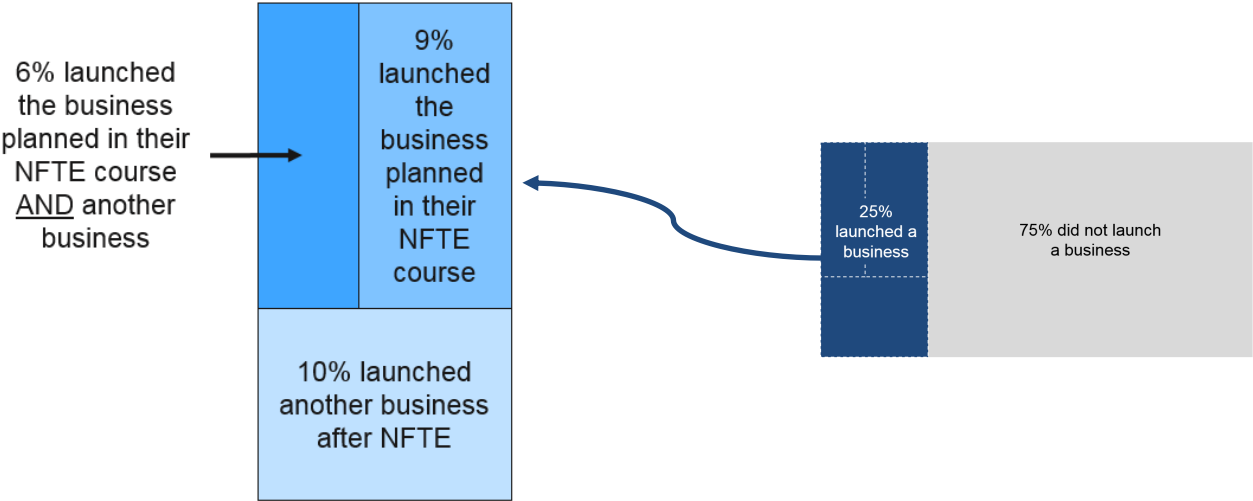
6% launched the business planned in their NFTE course AND another business

9% launched the business planned in their NFTE course

10% launched another business after NFTE

25% launched a business

75% did not launch a business